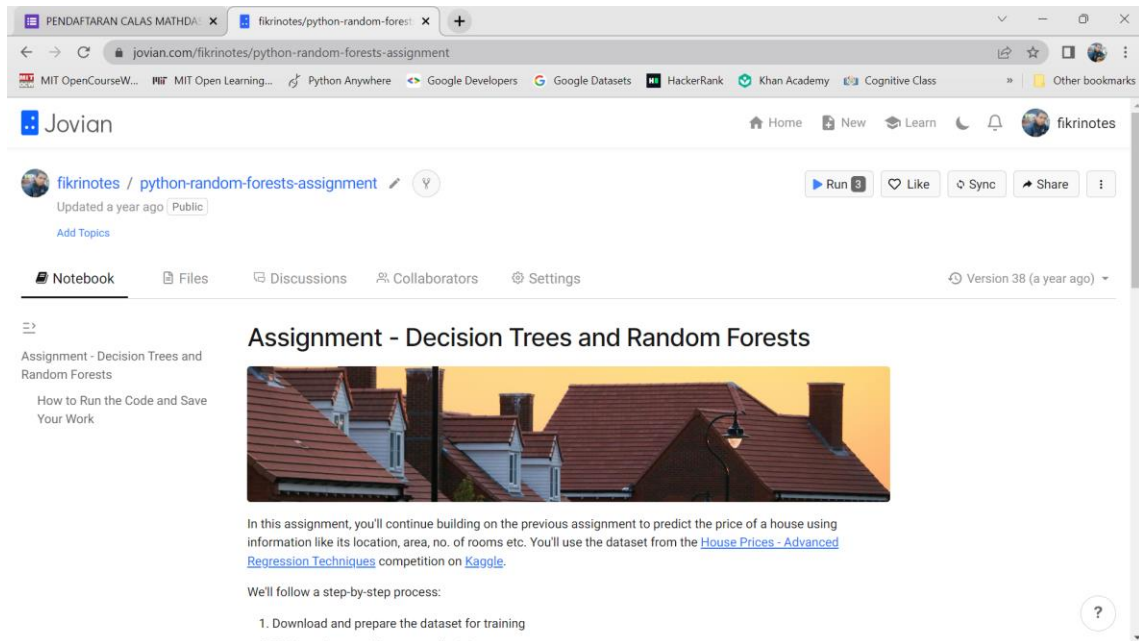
PENDAFTARAN CALAS MATHDA ×
fikrinotes/python-random-forest ×
+

jovian.com/fikrinotes/python-random-forests-assignment

MIT OpenCourseW... MIT Open Learning... Python Anywhere Google Developers Google Datasets HackerRank Khan Academy Cognitive Class » Other bookmarks

Jovian

Home New Learn fikrinotes

fikrinotes / python-random-forests-assignment

Updated a year ago Public

Add Topics

Run 3 Like Sync Share

Notebook Files Discussions Collaborators Settings

Version 38 (a year ago)

Assignment - Decision Trees and Random Forests

How to Run the Code and Save Your Work

Assignment - Decision Trees and Random Forests

In this assignment, you'll continue building on the previous assignment to predict the price of a house using information like its location, area, no. of rooms etc. You'll use the dataset from the House Prices - Advanced Regression Techniques competition on Kaggle.

We'll follow a step-by-step process:

1. Download and prepare the dataset for training

?